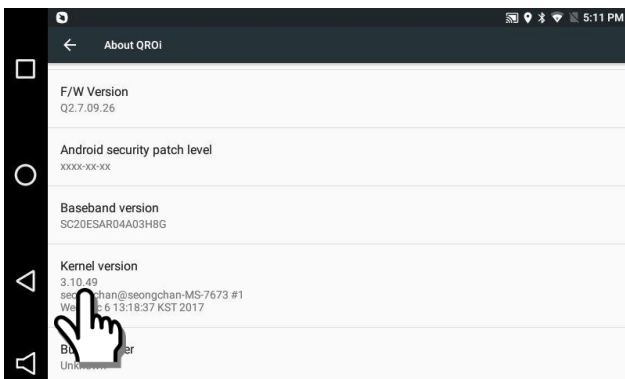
5:11 PM

About QROi

F/W Version
Q2.7.09.26

Android security patch level
XXXX-XX-XX

Baseband version
SC20ESAR04A03H8G

Kernel version
3.10.49
se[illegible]chan@seongchan-MS-7673 #1
We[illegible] 6 13:18:37 KST 2017

Bu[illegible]er
Unk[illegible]